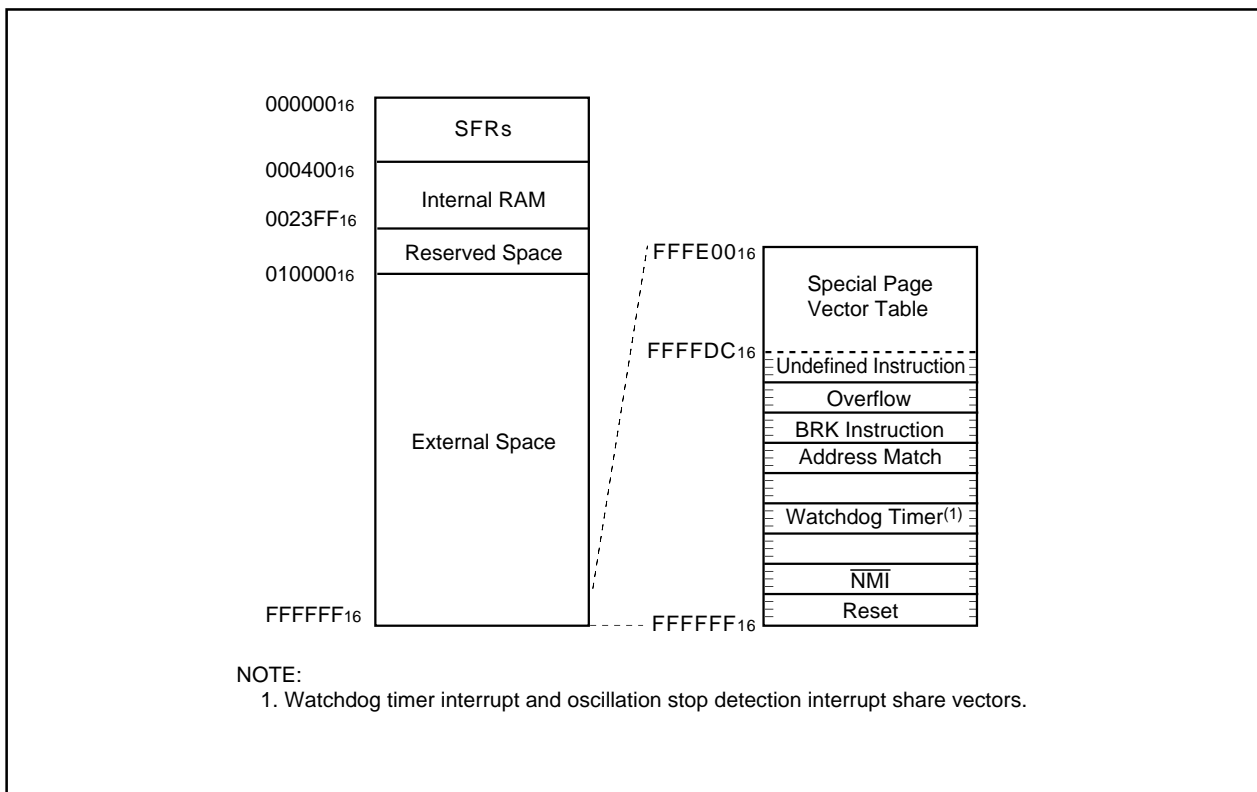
$000000_{16}$
SFRs
$000400_{16}$
Internal RAM
$0023FF_{16}$
Reserved Space
$010000_{16}$
External Space
$FFFFFF_{16}$

$FFFE00_{16}$
Special Page Vector Table
$FFFFDC_{16}$
Undefined Instruction
Overflow
BRK Instruction
Address Match
Watchdog Timer$^{(1)}$
$\overline{NMI}$
Reset
$FFFFFF_{16}$

NOTE:
1. Watchdog timer interrupt and oscillation stop detection interrupt share vectors.